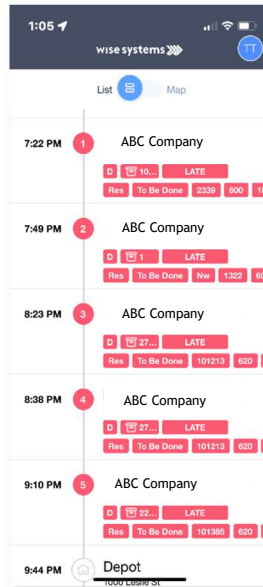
1:05

wise systems

TT

List Map

7:22 PM 1 ABC Company
D 10... LATE
Res To Be Done 2339 600 1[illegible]

7:49 PM 2 ABC Company
D 1 LATE
Res To Be Done Nw 1322 6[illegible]

8:23 PM 3 ABC Company
D 27... LATE
Res To Be Done 101213 620 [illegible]

8:38 PM 4 ABC Company
D 27... LATE
Res To Be Done 101213 620 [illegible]

9:10 PM 5 ABC Company
D 22... LATE
Res To Be Done 101385 620 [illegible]

9:44 PM Depot
1000 Leslie St